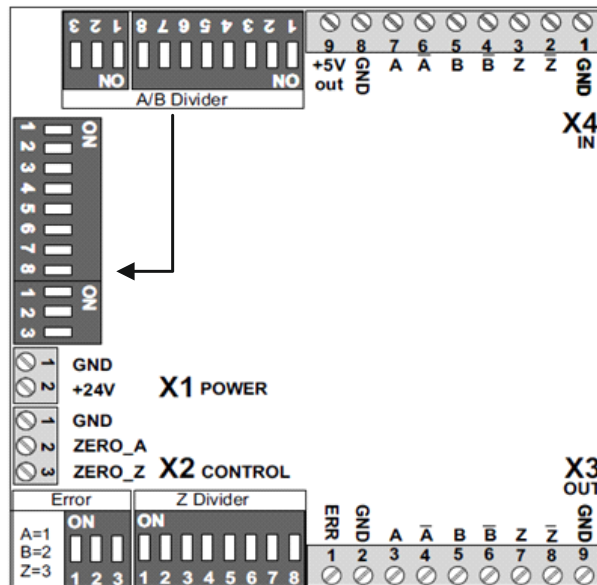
1 2 3
NO
1 2 3 4 5 6 7 8
NO
A/B Divider

9 8 7 6 5 4 3 2 1
+5V out GND A $\bar{A}$ B $\bar{B}$ Z $\bar{Z}$ GND

X4
IN

ON
1 2 3 4 5 6 7 8
ON
1 2 3

1 GND
2 +24V
X1 POWER

1 GND
2 ZERO_A
3 ZERO_Z
X2 CONTROL

Error
A=1
B=2
Z=3
ON
1 2 3

Z Divider
ON
1 2 3 4 5 6 7 8

ERR GND A $\bar{A}$ B $\bar{B}$ Z $\bar{Z}$ GND
1 2 3 4 5 6 7 8 9

X3
OUT